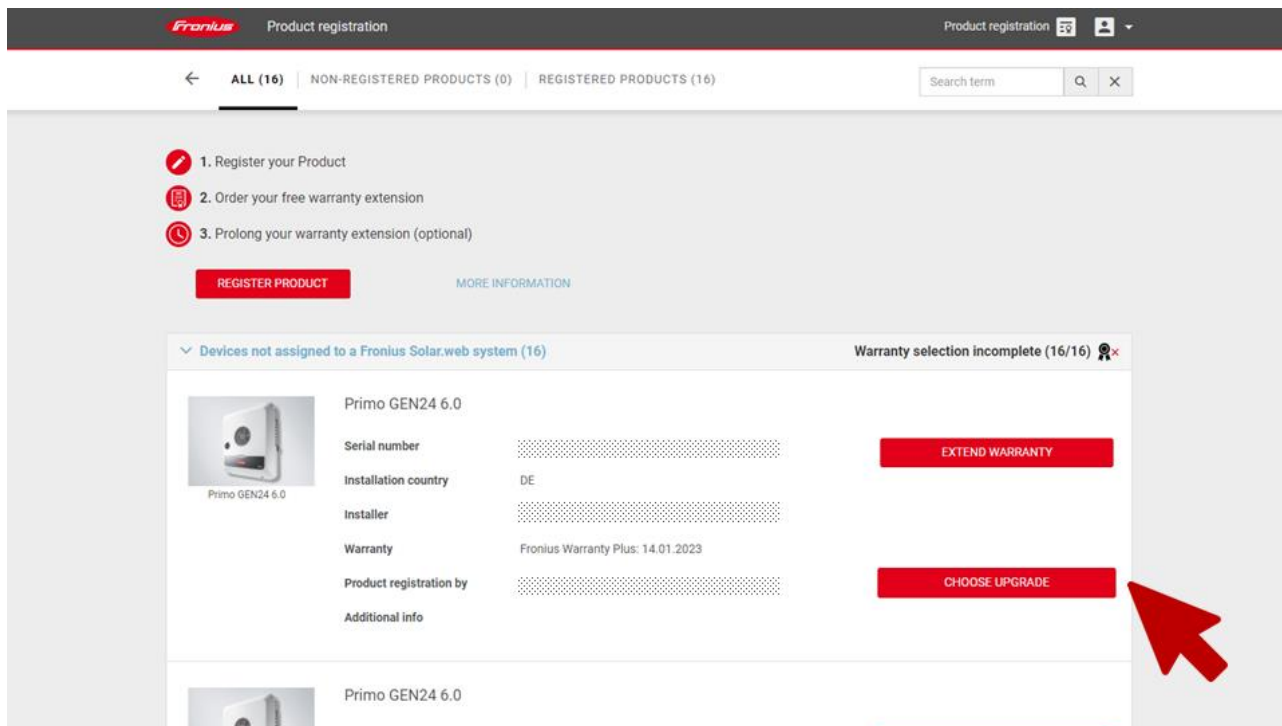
Fronius Product registration

Product registration

← ALL (16) NON-REGISTERED PRODUCTS (0) REGISTERED PRODUCTS (16)

Search term

1. Register your Product

2. Order your free warranty extension

3. Prolong your warranty extension (optional)

REGISTER PRODUCT

MORE INFORMATION

Devices not assigned to a Fronius Solar.web system (16)

Warranty selection incomplete (16/16)

Primo GEN24 6.0

Primo GEN24 6.0

Serial number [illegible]

Installation country DE

Installer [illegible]

Warranty Fronius Warranty Plus: 14.01.2023

Product registration by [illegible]

Additional info

EXTEND WARRANTY

CHOOSE UPGRADE

Primo GEN24 6.0